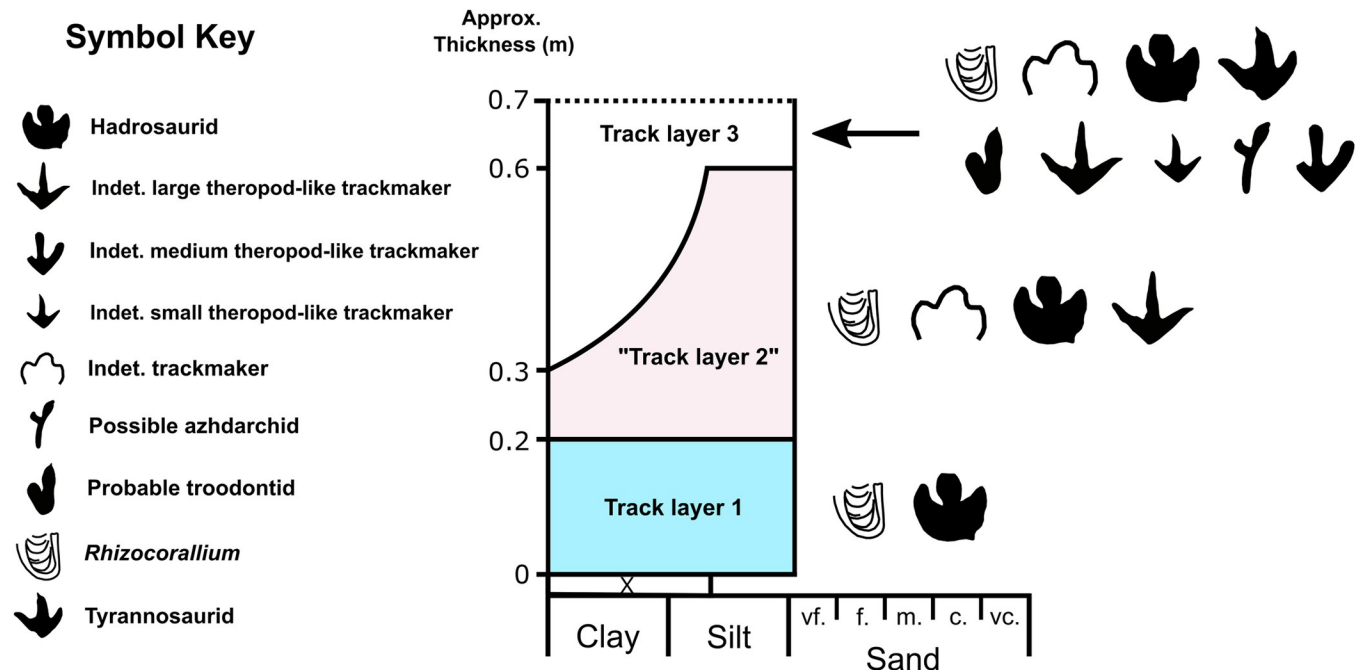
Symbol Key

Hadrosaurid

Indet. large theropod-like trackmaker

Indet. medium theropod-like trackmaker

Indet. small theropod-like trackmaker

Indet. trackmaker

Possible azhdarchid

Probable troodontid

*Rhizocorallium*

Tyrannosaurid

Approx. Thickness (m)

0.7

0.6

0.3

0.2

0

Track layer 3

"Track layer 2"

Track layer 1

X

Clay

Silt

vf.

f.

m.

c.

vc.

Sand